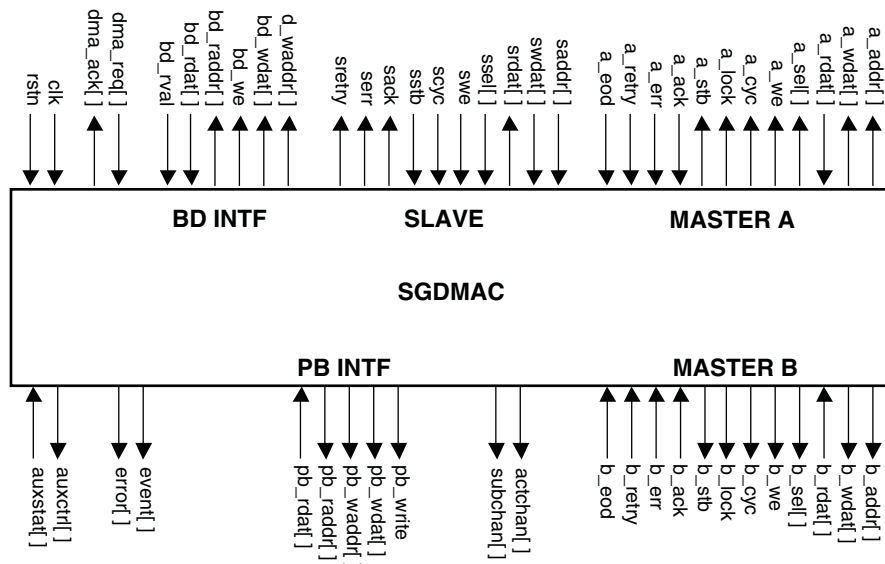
rstn
clk
dma_ack[ ]
dma_req[ ]
bd_rval
bd_rdat[ ]
bd_raddr[ ]
bd_we
bd_wdat[ ]
d_waddr[ ]
sretry
serr
sack
ssb
scyc
swe
ssel[ ]
srdat[ ]
swdat[ ]
saddr[ ]
a_eod
a_retry
a_err
a_ack
a_stb
a_lock
a_cyc
a_we
a_sel[ ]
a_rdat[ ]
a_wdat[ ]
a_addr[ ]

BD INTF
SLAVE
MASTER A
SGDMAC
PB INTF
MASTER B

auxstat[ ]
auxctrl[ ]
error[ ]
event[ ]
pb_rdat[ ]
pb_raddr[ ]
pb_waddr[ ]
pb_wdat[ ]
pb_write
subchan[ ]
actchan[ ]
b_eod
b_retry
b_err
b_ack
b_stb
b_lock
b_cyc
b_we
b_sel[ ]
b_rdat[ ]
b_wdat[ ]
b_addr[ ]